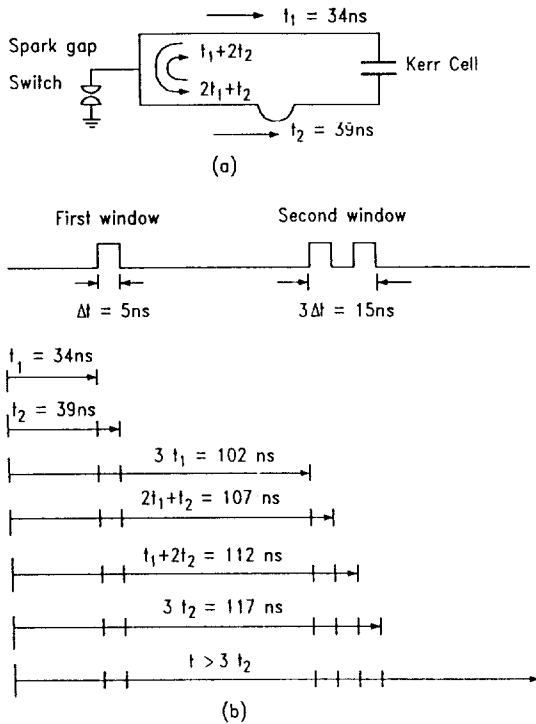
$t_1 = 34$ns

Spark gap

Switch

$t_1+2t_2$

$2t_1+t_2$

Kerr Cell

$t_2 = 39$ns

(a)

First window

Second window

$\Delta t = 5$ns

$3\Delta t = 15$ns

$t_1 = 34$ns

$t_2 = 39$ns

$3\ t_1 = 102$ ns

$2t_1+t_2 = 107$ ns

$t_1+2t_2 = 112$ ns

$3\ t_2 = 117$ ns

$t > 3\ t_2$

(b)